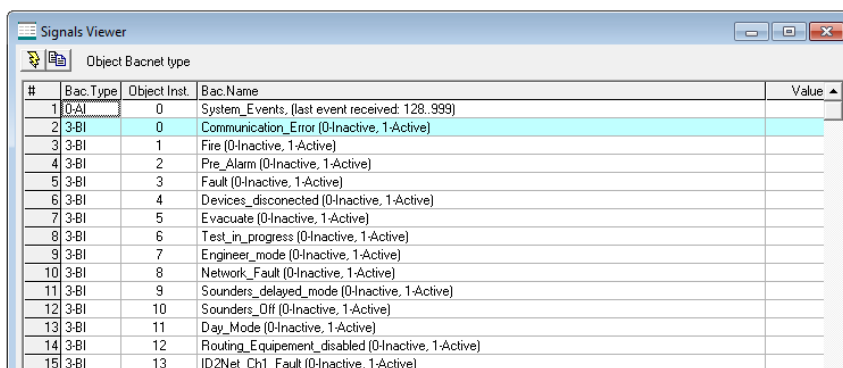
Signals Viewer

Object Bacnet type

| # | Bac.Type | Object Inst. | Bac.Name | Value |
|---|---|---|---|---|
| 1 | 0-AI | 0 | System_Events, (last event received: 128..999) | |
| 2 | 3-BI | 0 | Communication_Error (0-Inactive, 1-Active) | |
| 3 | 3-BI | 1 | Fire (0-Inactive, 1-Active) | |
| 4 | 3-BI | 2 | Pre_Alarm (0-Inactive, 1-Active) | |
| 5 | 3-BI | 3 | Fault (0-Inactive, 1-Active) | |
| 6 | 3-BI | 4 | Devices_disconected (0-Inactive, 1-Active) | |
| 7 | 3-BI | 5 | Evacuate (0-Inactive, 1-Active) | |
| 8 | 3-BI | 6 | Test_in_progress (0-Inactive, 1-Active) | |
| 9 | 3-BI | 7 | Engineer_mode (0-Inactive, 1-Active) | |
| 10 | 3-BI | 8 | Network_Fault (0-Inactive, 1-Active) | |
| 11 | 3-BI | 9 | Sounders_delayed_mode (0-Inactive, 1-Active) | |
| 12 | 3-BI | 10 | Sounders_Off (0-Inactive, 1-Active) | |
| 13 | 3-BI | 11 | Day_Mode (0-Inactive, 1-Active) | |
| 14 | 3-BI | 12 | Routing_Equipement_disabled (0-Inactive, 1-Active) | |
| 15 | 3-BI | 13 | ID2Net_Ch1_Fault (0-Inactive, 1-Active) | |